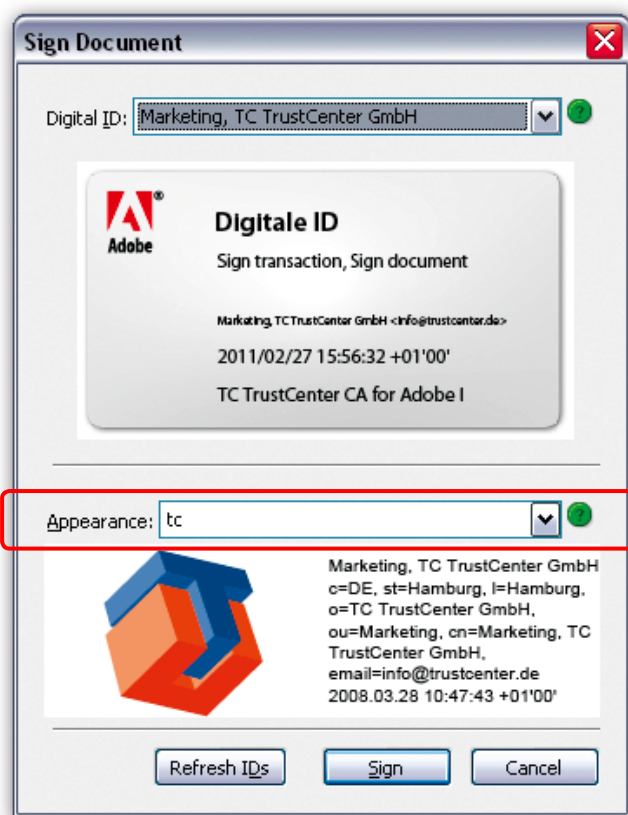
Sign Document

Digital ID: Marketing, TC TrustCenter GmbH

Adobe

Digitale ID

Sign transaction, Sign document

Marketing, TC TrustCenter GmbH <info@trustcenter.de>

2011/02/27 15:56:32 +01'00'

TC TrustCenter CA for Adobe I

Appearance: tc

Marketing, TC TrustCenter GmbH c=DE, st=Hamburg, l=Hamburg, o=TC TrustCenter GmbH, ou=Marketing, cn=Marketing, TC TrustCenter GmbH, email=info@trustcenter.de 2008.03.28 10:47:43 +01'00'

Refresh IDs Sign Cancel